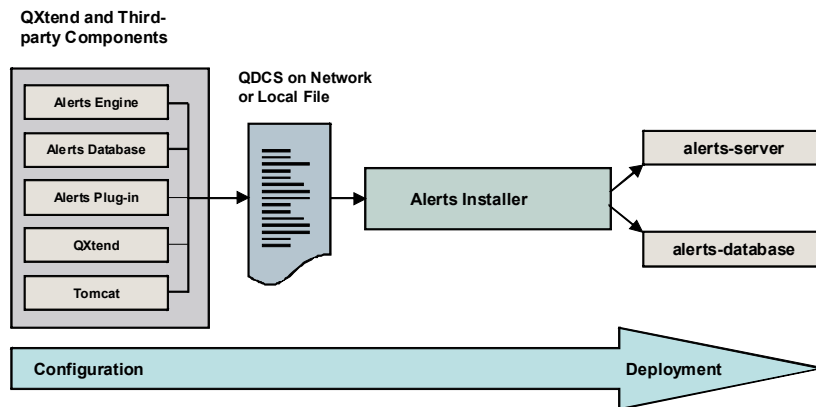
QXtend and Third-party Components

Alerts Engine

Alerts Database

Alerts Plug-in

QXtend

Tomcat

QDCS on Network or Local File

Alerts Installer

alerts-server

alerts-database

Configuration

Deployment